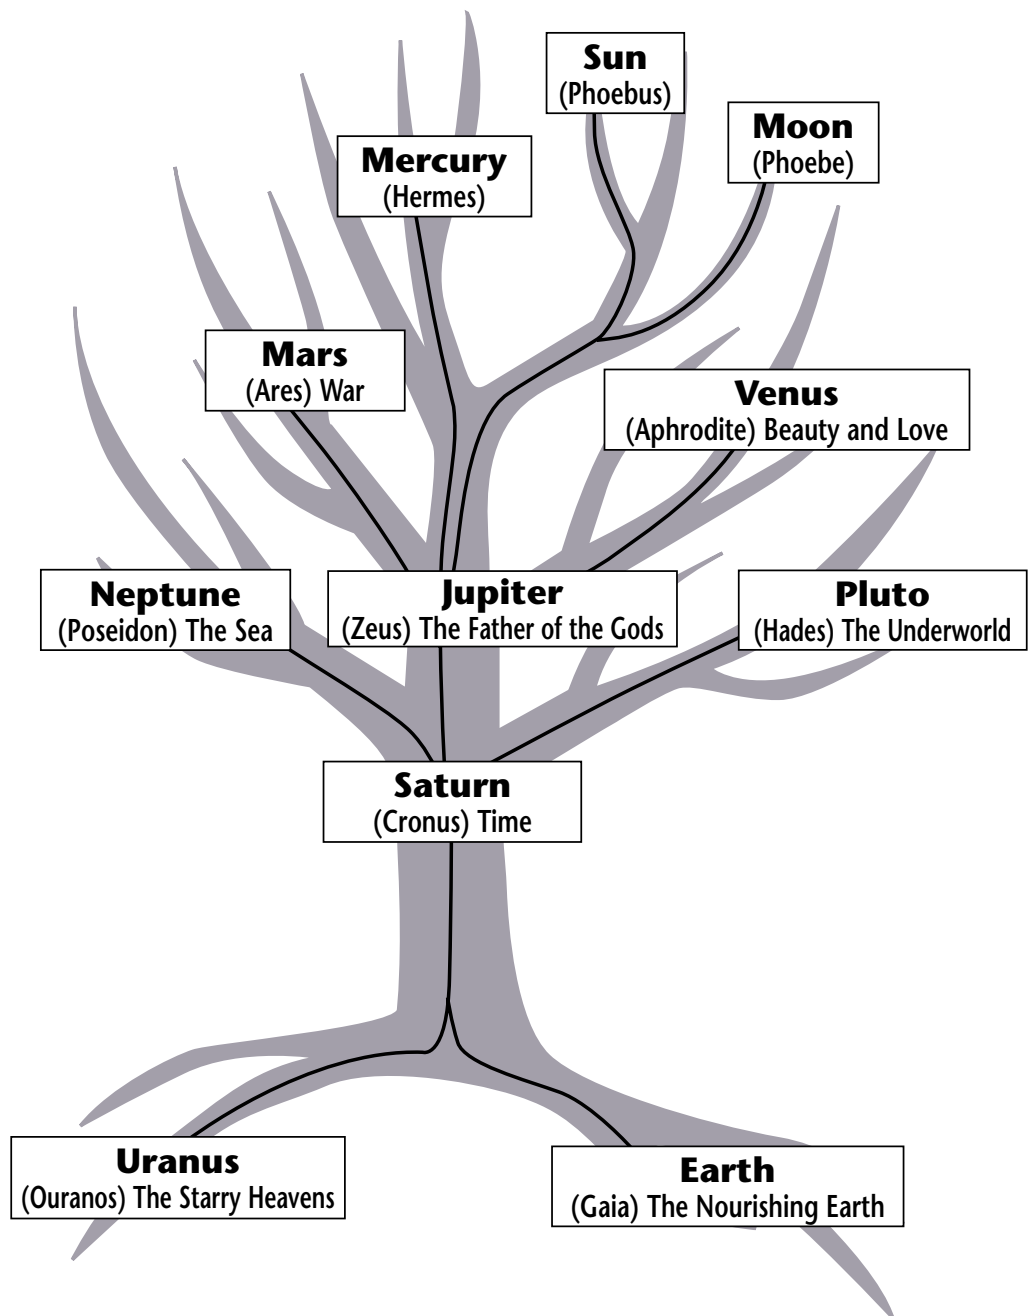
Sun
(Phoebus)

Moon
(Phoebe)

Mercury
(Hermes)

Mars
(Ares) War

Venus
(Aphrodite) Beauty and Love

Neptune
(Poseidon) The Sea

Jupiter
(Zeus) The Father of the Gods

Pluto
(Hades) The Underworld

Saturn
(Cronus) Time

Uranus
(Ouranos) The Starry Heavens

Earth
(Gaia) The Nourishing Earth